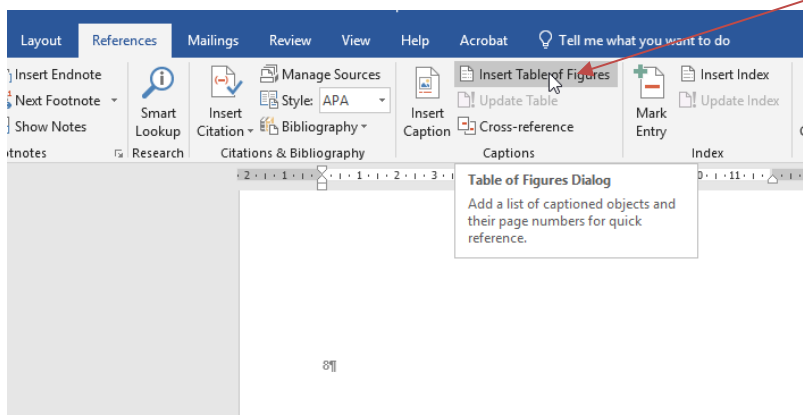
Layout References Mailings Review View Help Acrobat Tell me what you want to do

Insert Endnote
Next Footnote
Show Notes
otnotes

Smart Lookup
Research

Insert Citation
Manage Sources
Style: APA
Bibliography
Citations & Bibliography

Insert Caption
Insert Table of Figures
Update Table
Cross-reference
Captions

Mark Entry
Insert Index
Update Index
Index

Table of Figures Dialog
Add a list of captioned objects and their page numbers for quick reference.

8¶